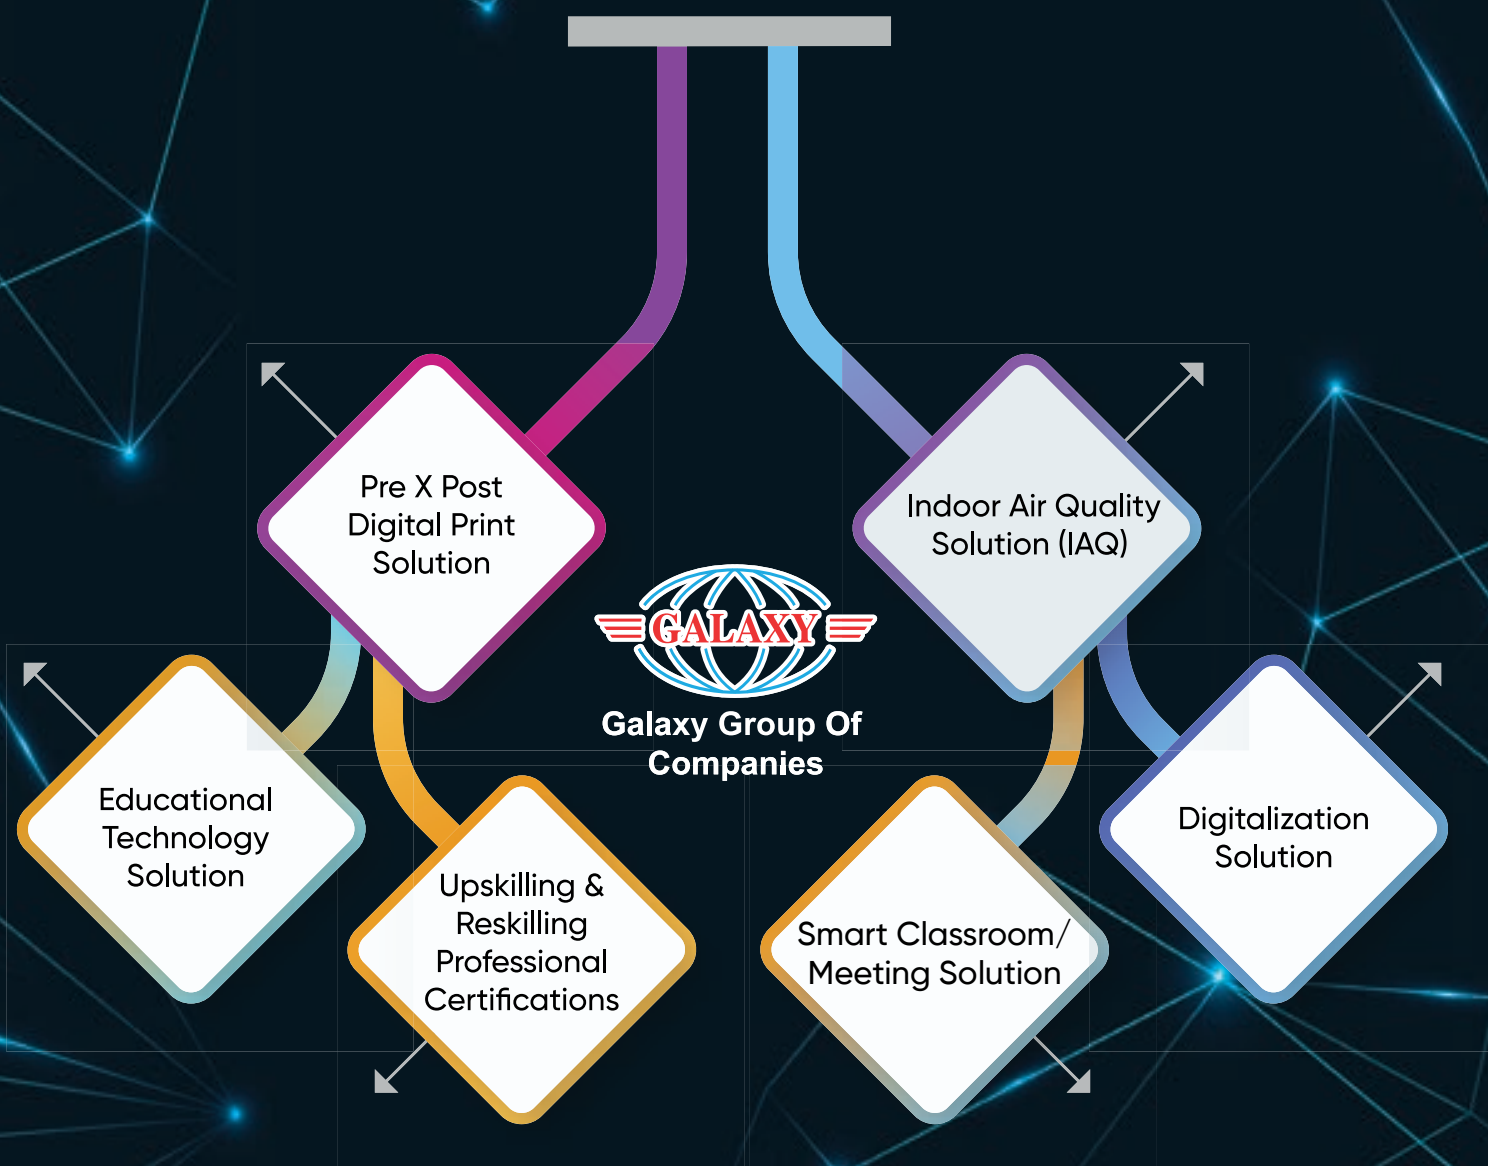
Pre X Post Digital Print Solution

Indoor Air Quality Solution (IAQ)

GALAXY

Galaxy Group Of Companies

Educational Technology Solution

Upskilling & Reskilling Professional Certifications

Smart Classroom/ Meeting Solution

Digitalization Solution